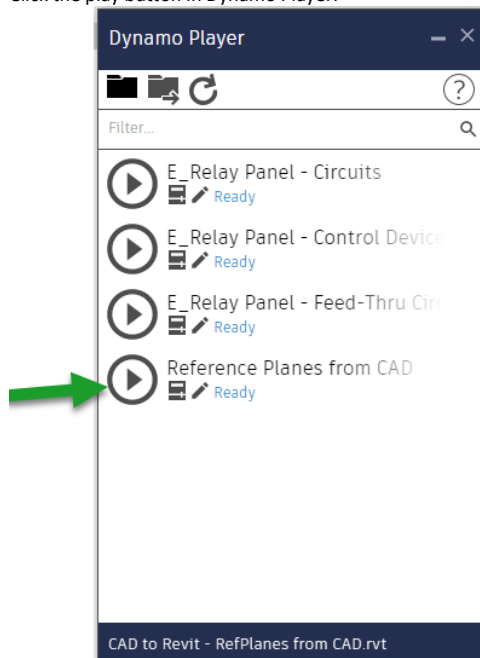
Dynamo Player

Filter...

E_Relay Panel - Circuits
Ready

E_Relay Panel - Control Device
Ready

E_Relay Panel - Feed-Thru Circ
Ready

Reference Planes from CAD
Ready

CAD to Revit - RefPlanes from CAD.rvt